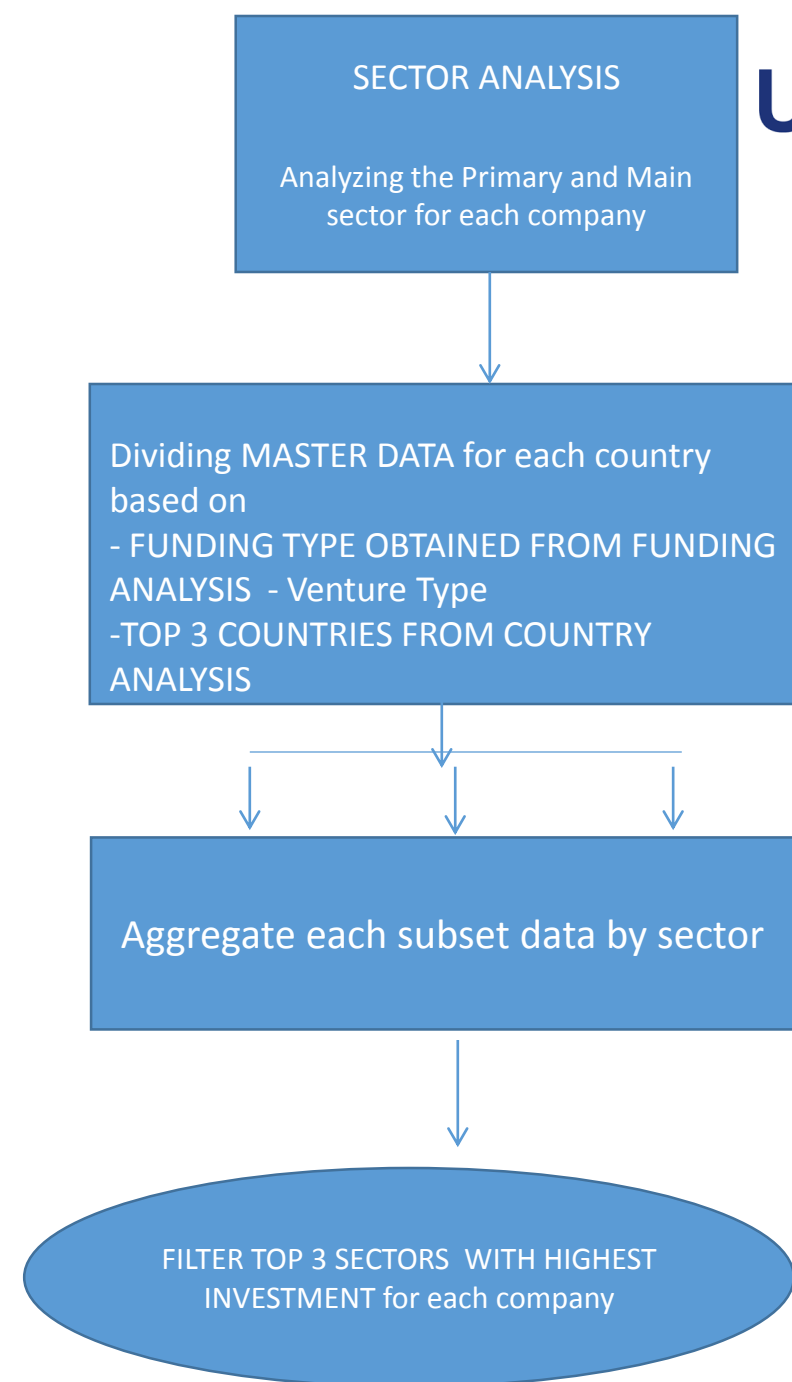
SECTOR ANALYSIS

Analyzing the Primary and Main sector for each company

U

Dividing MASTER DATA for each country based on
- FUNDING TYPE OBTAINED FROM FUNDING ANALYSIS - Venture Type
-TOP 3 COUNTRIES FROM COUNTRY ANALYSIS

Aggregate each subset data by sector

FILTER TOP 3 SECTORS WITH HIGHEST INVESTMENT for each company